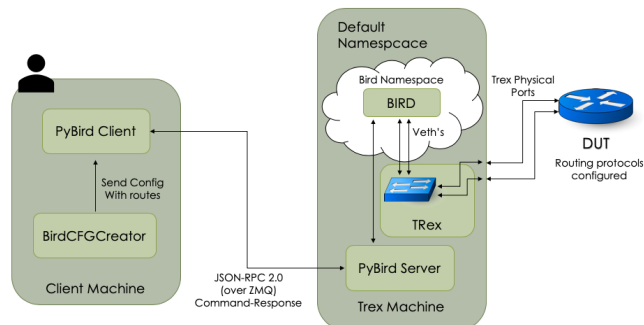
Default Namespcace

Bird Namespace

BIRD

Veth's

TRex

Trex Physical Ports

DUT

Routing protocols configured

PyBird Client

Send Config With routes

BirdCFGCreator

Client Machine

JSON-RPC 2.0 (over ZMQ) Command-Response

PyBird Server

Trex Machine